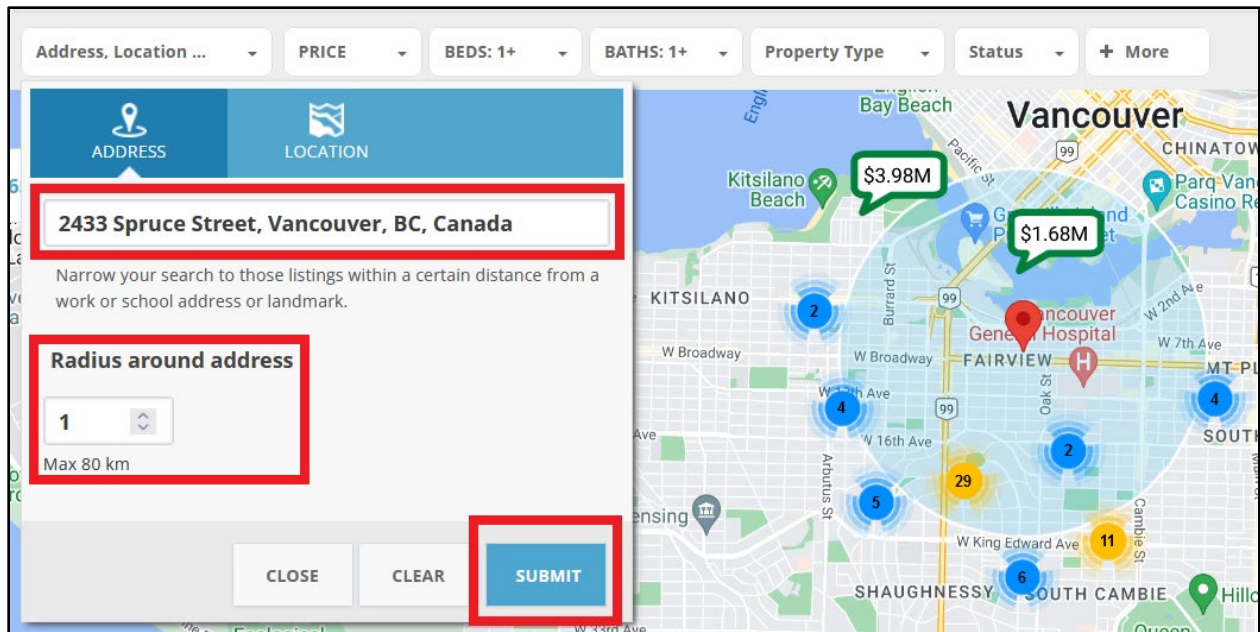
Address, Location ...
PRICE
BEDS: 1+
BATHS: 1+
Property Type
Status
+ More

ADDRESS
LOCATION

2433 Spruce Street, Vancouver, BC, Canada

Narrow your search to those listings within a certain distance from a work or school address or landmark.

Radius around address

1

Max 80 km

CLOSE
CLEAR
SUBMIT

Bay Beach
Vancouver
CHINATOW
Kitsilano Beach
$3.98M
$1.68M
Parq Van Casino Re
KITSILANO
2
Burrard St
99
Vancouver General Hospital
W 2nd Ave
W 7th Ave
W Broadway
W Broadway
FAIRVIEW
MT PL
4
4
SOUTH
W 16th Ave
Oak St
Arbutus St
2
29
5
ensing
Cambie St
W King Edward Ave
11
6
SHAUGHNESSY
SOUTH CAMBIE
Hill